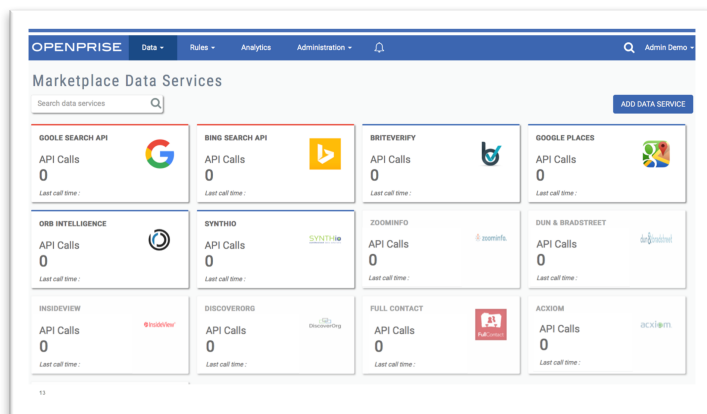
OPENPRISE Data ▾ Rules ▾ Analytics Administration ▾ Admin Demo ▾

Marketplace Data Services

Search data services

ADD DATA SERVICE

GOOLE SEARCH API
API Calls
0
Last call time :

BING SEARCH API
API Calls
0
Last call time :

BRITEVERIFY
API Calls
0
Last call time :

GOOGLE PLACES
API Calls
0
Last call time :

ORB INTELLIGENCE
API Calls
0
Last call time :

SYNTHIO
SYNTHio
API Calls
0
Last call time :

ZOOMINFO
zoominfo.
API Calls
0
Last call time :

DUN & BRADSTREET
dun&bradstreet
API Calls
0
Last call time :

INSIDEVIEW
InsideView
API Calls
0
Last call time :

DISCOVERORG
DiscoverOrg
API Calls
0
Last call time :

FULL CONTACT
FullContact
API Calls
0
Last call time :

ACXIOM
acxiom.
API Calls
0
Last call time :

13